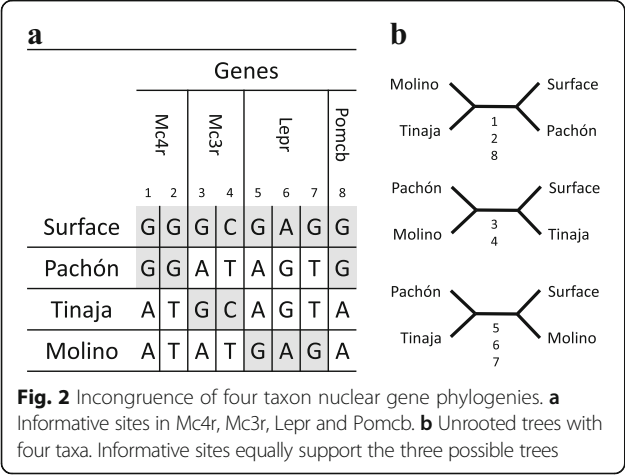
a

Genes

| | Mc4r 1 | Mc4r 2 | Mc3r 3 | Mc3r 4 | Lepr 5 | Lepr 6 | Lepr 7 | Pomcb 8 |
|---|---|---|---|---|---|---|---|---|
| Surface | G | G | G | C | G | A | G | G |
| Pachón | G | G | A | T | A | G | T | G |
| Tinaja | A | T | G | C | A | G | T | A |
| Molino | A | T | A | T | G | A | G | A |

b

Molino, Tinaja, Surface, Pachón
1
2
8

Pachón, Molino, Surface, Tinaja
3
4

Pachón, Tinaja, Surface, Molino
5
6
7

Fig. 2 Incongruence of four taxon nuclear gene phylogenies. a Informative sites in Mc4r, Mc3r, Lepr and Pomcb. b Unrooted trees with four taxa. Informative sites equally support the three possible trees